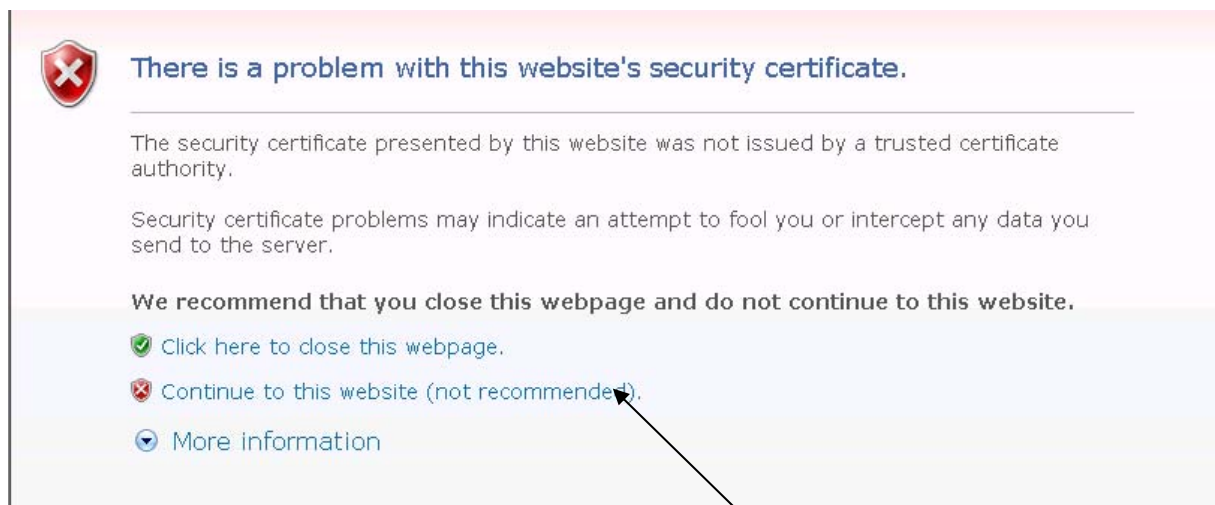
There is a problem with this website's security certificate.

The security certificate presented by this website was not issued by a trusted certificate authority.

Security certificate problems may indicate an attempt to fool you or intercept any data you send to the server.

We recommend that you close this webpage and do not continue to this website.

Click here to close this webpage.

Continue to this website (not recommended).

More information